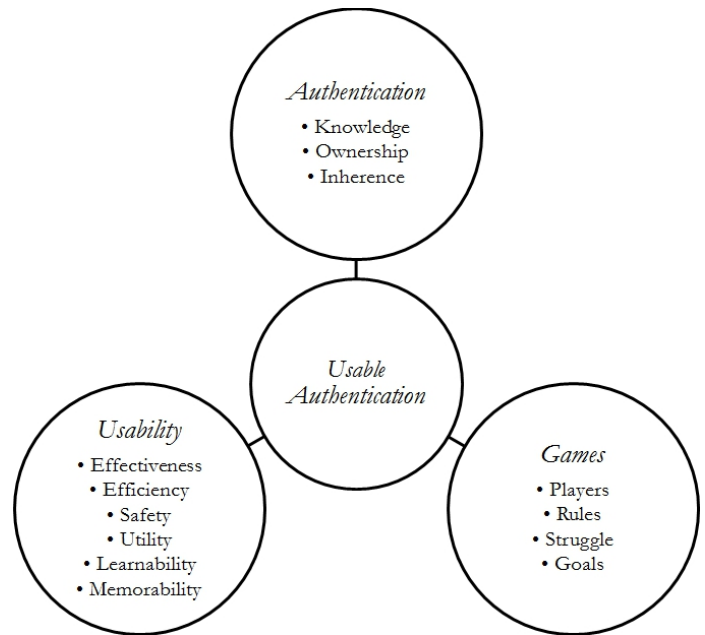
Authentication
• Knowledge
• Ownership
• Inherence

Usable Authentication

Usability
• Effectiveness
• Efficiency
• Safety
• Utility
• Learnability
• Memorability

Games
• Players
• Rules
• Struggle
• Goals